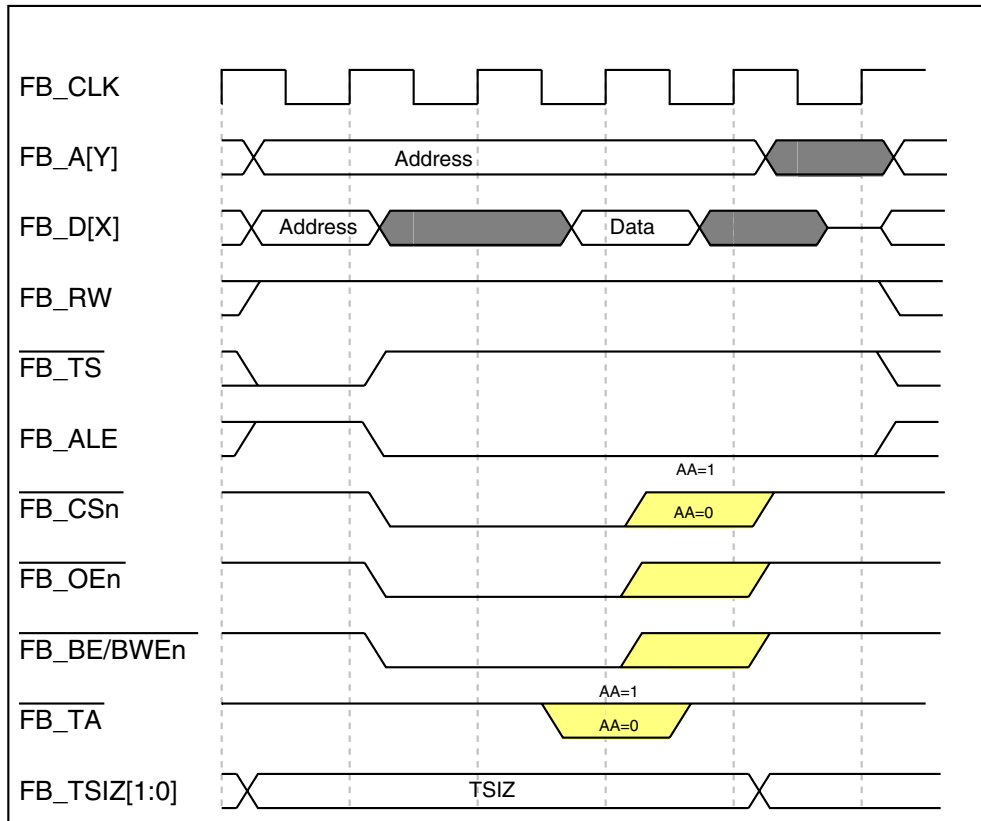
FB_CLK

FB_A[Y]
Address

FB_D[X]
Address
Data

FB_RW

$\overline{\text{FB\_TS}}$

FB_ALE

AA=1
$\overline{\text{FB\_CSn}}$
AA=0

$\overline{\text{FB\_OEn}}$

$\overline{\text{FB\_BE/BWEn}}$

AA=1
$\overline{\text{FB\_TA}}$
AA=0

FB_TSIZ[1:0]
TSIZ